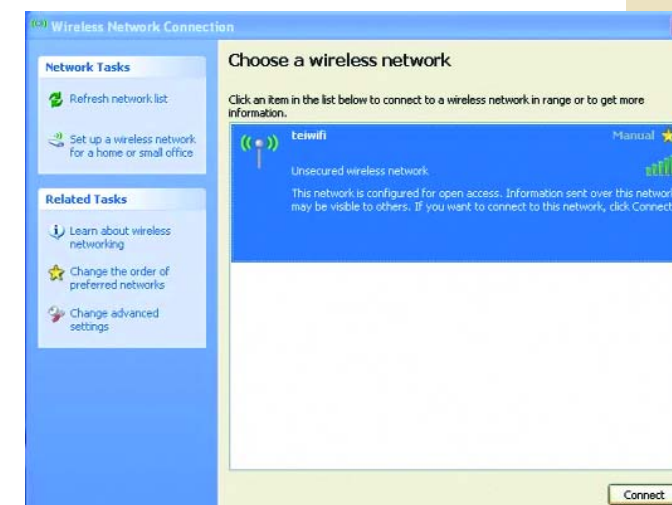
Wireless Network Connection

Network Tasks

Refresh network list

Set up a wireless network for a home or small office

Related Tasks

Learn about wireless networking

Change the order of preferred networks

Change advanced settings

Choose a wireless network

Click an item in the list below to connect to a wireless network in range or to get more information.

teiwifi

Manual

Unsecured wireless network

This network is configured for open access. Information sent over this network may be visible to others. If you want to connect to this network, click Connect

Connect